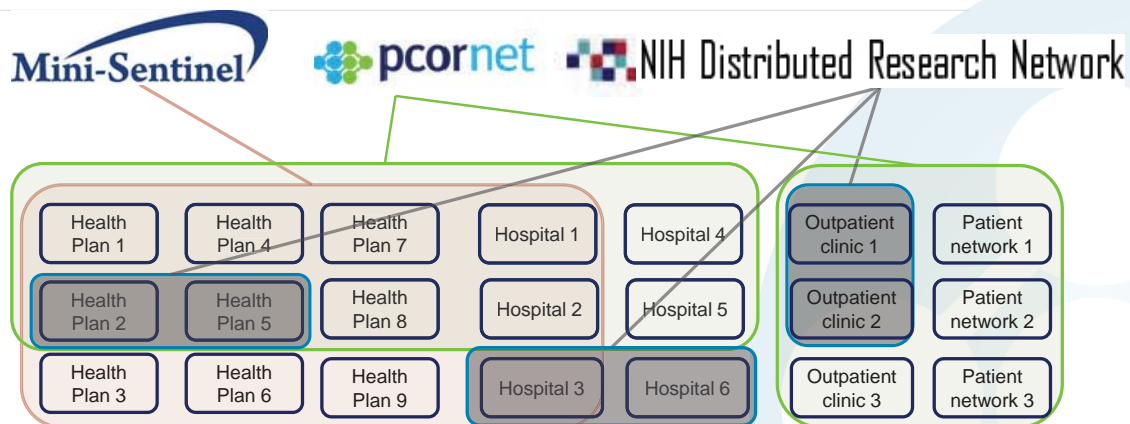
Mini-Sentinel

pcornet

NIH Distributed Research Network

Health Plan 1

Health Plan 4

Health Plan 7

Hospital 1

Hospital 4

Outpatient clinic 1

Patient network 1

Health Plan 2

Health Plan 5

Health Plan 8

Hospital 2

Hospital 5

Outpatient clinic 2

Patient network 2

Health Plan 3

Health Plan 6

Health Plan 9

Hospital 3

Hospital 6

Outpatient clinic 3

Patient network 3